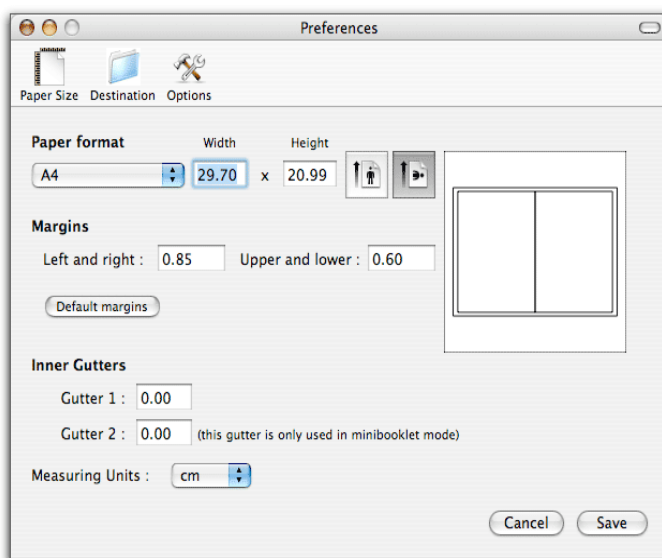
Preferences

Paper Size Destination Options

Paper format

Width Height

A4 29.70 x 20.99

Margins

Left and right : 0.85 Upper and lower : 0.60

Default margins

Inner Gutters

Gutter 1 : 0.00

Gutter 2 : 0.00 (this gutter is only used in minibooklet mode)

Measuring Units : cm

Cancel Save